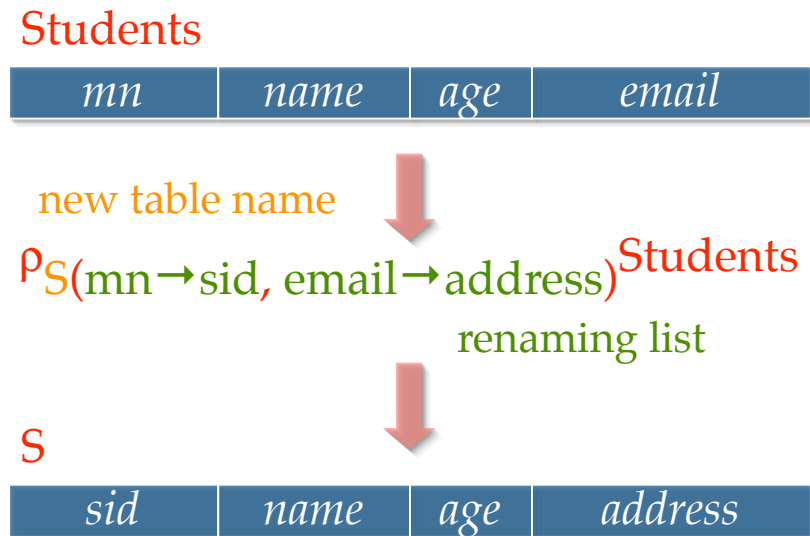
Students

| mn | name | age | email |
|---|---|---|---|

new table name

$\rho_{S(mn \rightarrow sid,\ email \rightarrow address)}$ Students

renaming list

S

| sid | name | age | address |
|---|---|---|---|